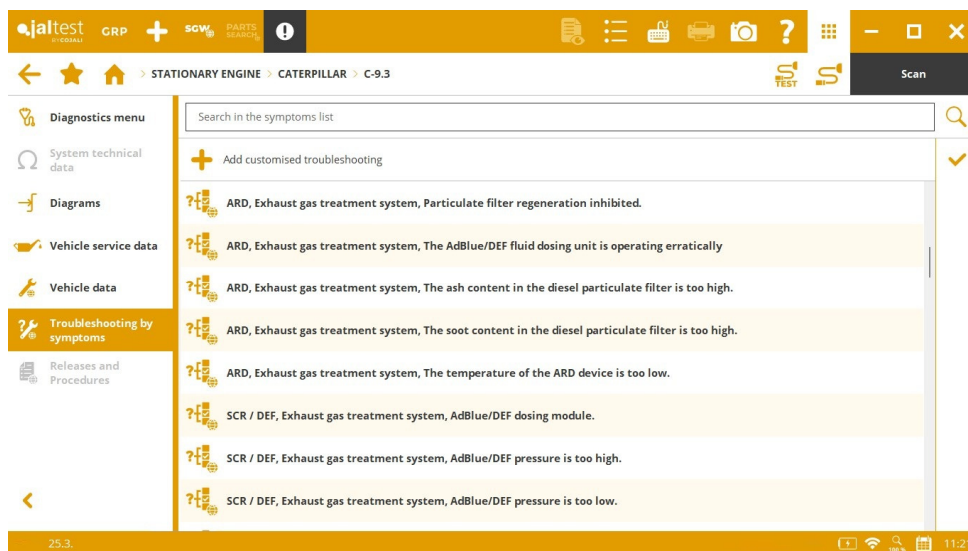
jaltest BY COJALI GRP SGW PARTS SEARCH

STATIONARY ENGINE > CATERPILLAR > C-9.3

TEST

Scan

Diagnostics menu

System technical data

Diagrams

Vehicle service data

Vehicle data

Troubleshooting by symptoms

Releases and Procedures

Search in the symptoms list

Add customised troubleshooting

ARD, Exhaust gas treatment system, Particulate filter regeneration inhibited.

ARD, Exhaust gas treatment system, The AdBlue/DEF fluid dosing unit is operating erratically

ARD, Exhaust gas treatment system, The ash content in the diesel particulate filter is too high.

ARD, Exhaust gas treatment system, The soot content in the diesel particulate filter is too high.

ARD, Exhaust gas treatment system, The temperature of the ARD device is too low.

SCR / DEF, Exhaust gas treatment system, AdBlue/DEF dosing module.

SCR / DEF, Exhaust gas treatment system, AdBlue/DEF pressure is too high.

SCR / DEF, Exhaust gas treatment system, AdBlue/DEF pressure is too low.

25.3.

11:2